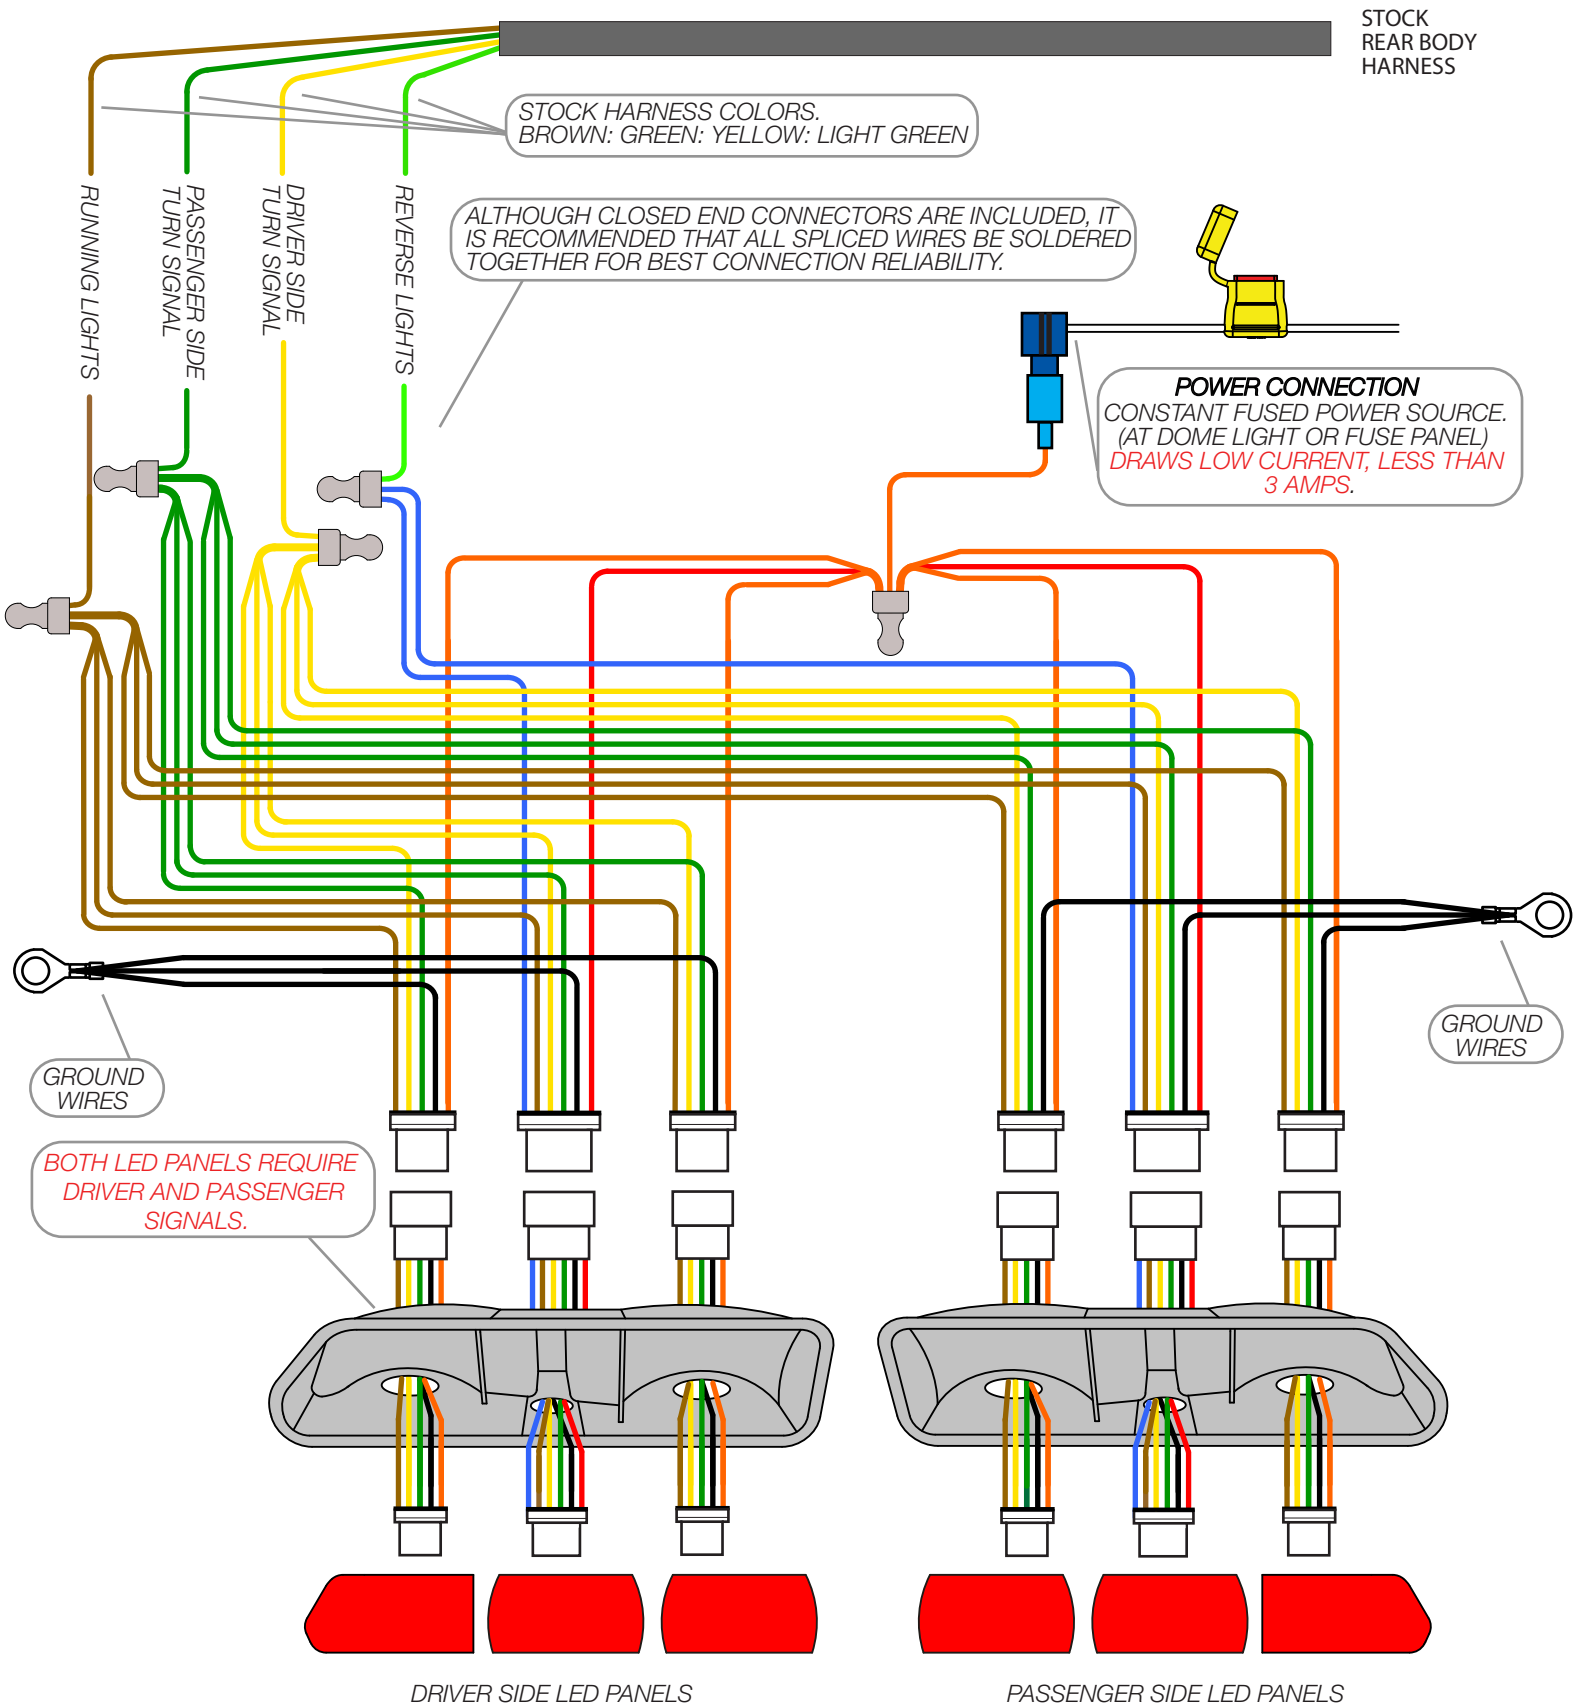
STOCK
REAR BODY
HARNESS

STOCK HARNESS COLORS.
BROWN: GREEN: YELLOW: LIGHT GREEN

RUNNING LIGHTS

PASSENGER SIDE
TURN SIGNAL

DRIVER SIDE
TURN SIGNAL

REVERSE LIGHTS

ALTHOUGH CLOSED END CONNECTORS ARE INCLUDED, IT IS RECOMMENDED THAT ALL SPLICED WIRES BE SOLDERED TOGETHER FOR BEST CONNECTION RELIABILITY.

POWER CONNECTION
CONSTANT FUSED POWER SOURCE.
(AT DOME LIGHT OR FUSE PANEL)
DRAWS LOW CURRENT, LESS THAN 3 AMPS.

GROUND
WIRES

GROUND
WIRES

BOTH LED PANELS REQUIRE DRIVER AND PASSENGER SIGNALS.

DRIVER SIDE LED PANELS

PASSENGER SIDE LED PANELS